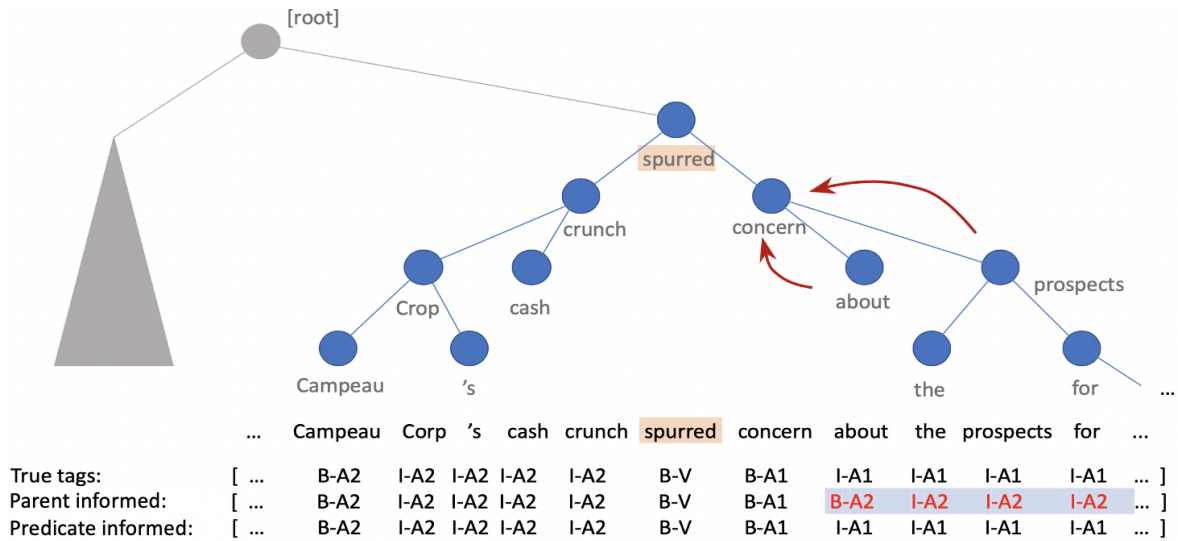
[root]

spurred

crunch

concern

Crop

cash

about

prospects

Campeau

's

the

for

...

| | | ... | Campeau | Corp | 's | cash | crunch | spurred | concern | about | the | prospects | for | ... | |
|---|---|---|---|---|---|---|---|---|---|---|---|---|---|---|---|
| True tags: | [ | ... | B-A2 | I-A2 | I-A2 | I-A2 | I-A2 | B-V | B-A1 | I-A1 | I-A1 | I-A1 | I-A1 | ... | ] |
| Parent informed: | [ | ... | B-A2 | I-A2 | I-A2 | I-A2 | I-A2 | B-V | B-A1 | B-A2 | I-A2 | I-A2 | I-A2 | ... | ] |
| Predicate informed: | [ | ... | B-A2 | I-A2 | I-A2 | I-A2 | I-A2 | B-V | B-A1 | I-A1 | I-A1 | I-A1 | I-A1 | ... | ] |